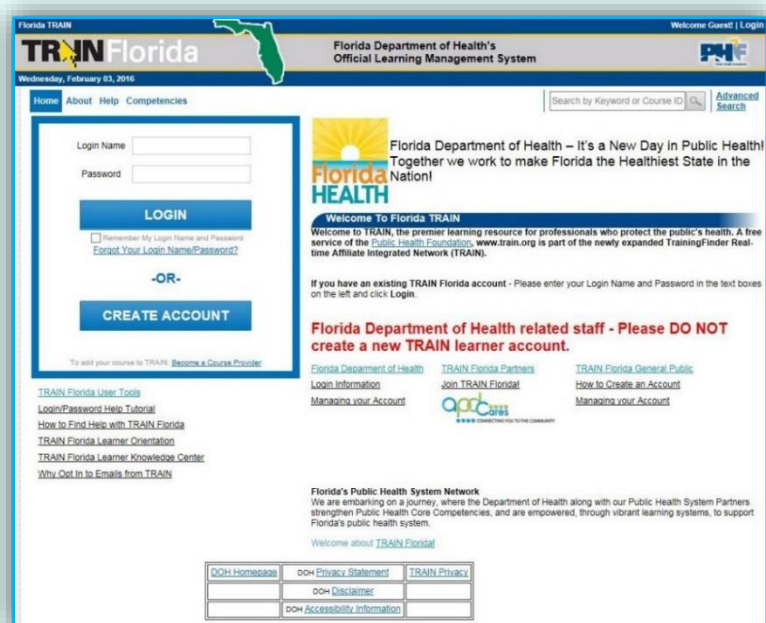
Florida TRAIN

Welcome Guest! | Login

TRAIN Florida

Florida Department of Health's Official Learning Management System

PHF

Wednesday, February 03, 2016

Home About Help Competencies

Search by Keyword or Course ID

Advanced Search

Login Name

Password

LOGIN

Remember My Login Name and Password

Forgot Your Login Name/Password?

-OR-

CREATE ACCOUNT

To add your course to TRAIN: Become a Course Provider

Florida HEALTH

Florida Department of Health – It's a New Day in Public Health! Together we work to make Florida the Healthiest State in the Nation!

Welcome To Florida TRAIN

Welcome to TRAIN, the premier learning resource for professionals who protect the public's health. A free service of the Public Health Foundation, www.train.org is part of the newly expanded TrainingFinder Real-time Affiliate Integrated Network (TRAIN).

If you have an existing TRAIN Florida account - Please enter your Login Name and Password in the text boxes on the left and click Login.

Florida Department of Health related staff - Please DO NOT create a new TRAIN learner account.

| Florida Deparment of Health | TRAIN Florida Partners | TRAIN Florida General Public |
|---|---|---|
| Login Information | Join TRAIN Florida! | How to Create an Account |
| Managing your Account | apd Cares | Managing your Account |

CONNECTING YOU TO THE COMMUNITY

TRAIN Florida User Tools

Login/Password Help Tutorial

How to Find Help with TRAIN Florida

TRAIN Florida Learner Orientation

TRAIN Florida Learner Knowledge Center

Why Opt In to Emails from TRAIN

Florida's Public Health System Network

We are embarking on a journey, where the Department of Health along with our Public Health System Partners strengthen Public Health Core Competencies, and are empowered, through vibrant learning systems, to support Florida's public health system.

Welcome about TRAIN Florida!

| DOH Homepage | DOH Privacy Statement | TRAIN Privacy |
|---|---|---|
| | DOH Disclaimer | |
| | DOH Accessibility Information | |